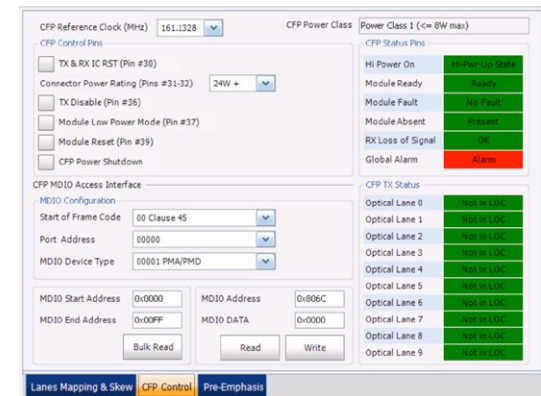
CFP Reference Clock (MHz) 161.1328

CFP Power Class Power Class 1 (<= 8W max)

CFP Control Pins

TX & RX IC RST (Pin #30)

Connector Power Rating (Pins #31-32) 24W +

TX Disable (Pin #36)

Module Low Power Mode (Pin #37)

Module Reset (Pin #39)

CFP Power Shutdown

CFP Status Pins

| | |
|---|---|
| Hi Power On | Hi-Pwr-Up State |
| Module Ready | Ready |
| Module Fault | No Fault |
| Module Absent | Present |
| RX Loss of Signal | OK |
| Global Alarm | Alarm |

CFP MDIO Access Interface

MDIO Configuration

Start of Frame Code 00 Clause 45

Port Address 00000

MDIO Device Type 00001 PMA/PMD

MDIO Start Address 0x0000

MDIO End Address 0x00FF

Bulk Read

MDIO Address 0x806C

MDIO DATA 0x0000

Read

Write

CFP TX Status

| | |
|---|---|
| Optical Lane 0 | Not in LOC |
| Optical Lane 1 | Not in LOC |
| Optical Lane 2 | Not in LOC |
| Optical Lane 3 | Not in LOC |
| Optical Lane 4 | Not in LOC |
| Optical Lane 5 | Not in LOC |
| Optical Lane 6 | Not in LOC |
| Optical Lane 7 | Not in LOC |
| Optical Lane 8 | Not in LOC |
| Optical Lane 9 | Not in LOC |

Lanes Mapping & Skew CFP Control Pre-Emphasis